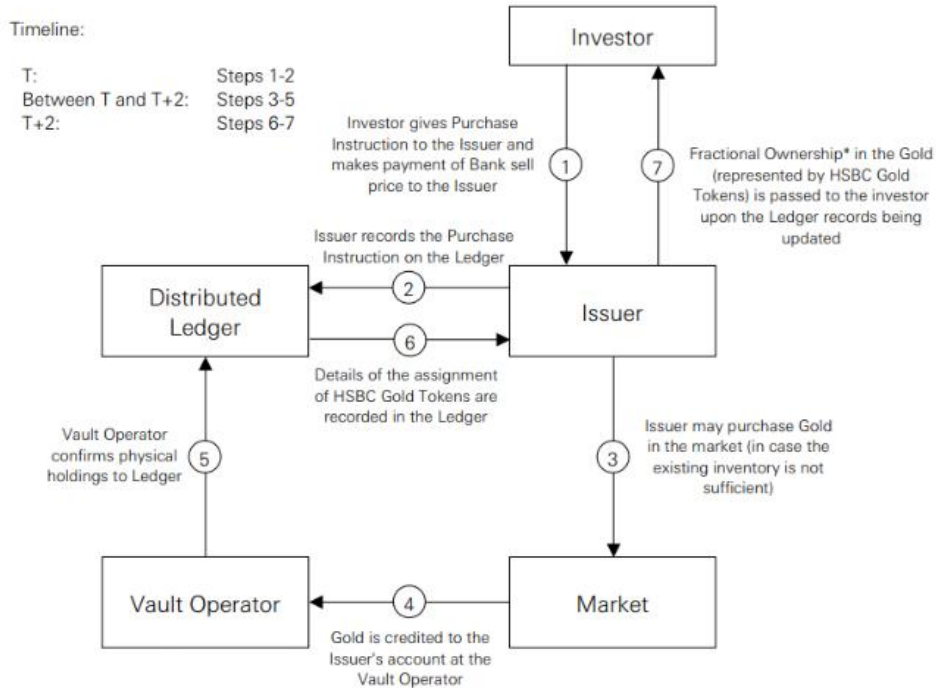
Timeline:

| | |
|---|---|
| T: | Steps 1-2 |
| Between T and T+2: | Steps 3-5 |
| T+2: | Steps 6-7 |

Investor

Investor gives Purchase Instruction to the Issuer and makes payment of Bank sell price to the Issuer

1

7

Fractional Ownership* in the Gold (represented by HSBC Gold Tokens) is passed to the investor upon the Ledger records being updated

Issuer records the Purchase Instruction on the Ledger

Distributed Ledger

2

Issuer

6

Details of the assignment of HSBC Gold Tokens are recorded in the Ledger

Vault Operator confirms physical holdings to Ledger

5

3

Issuer may purchase Gold in the market (in case the existing inventory is not sufficient)

Vault Operator

4

Market

Gold is credited to the Issuer's account at the Vault Operator